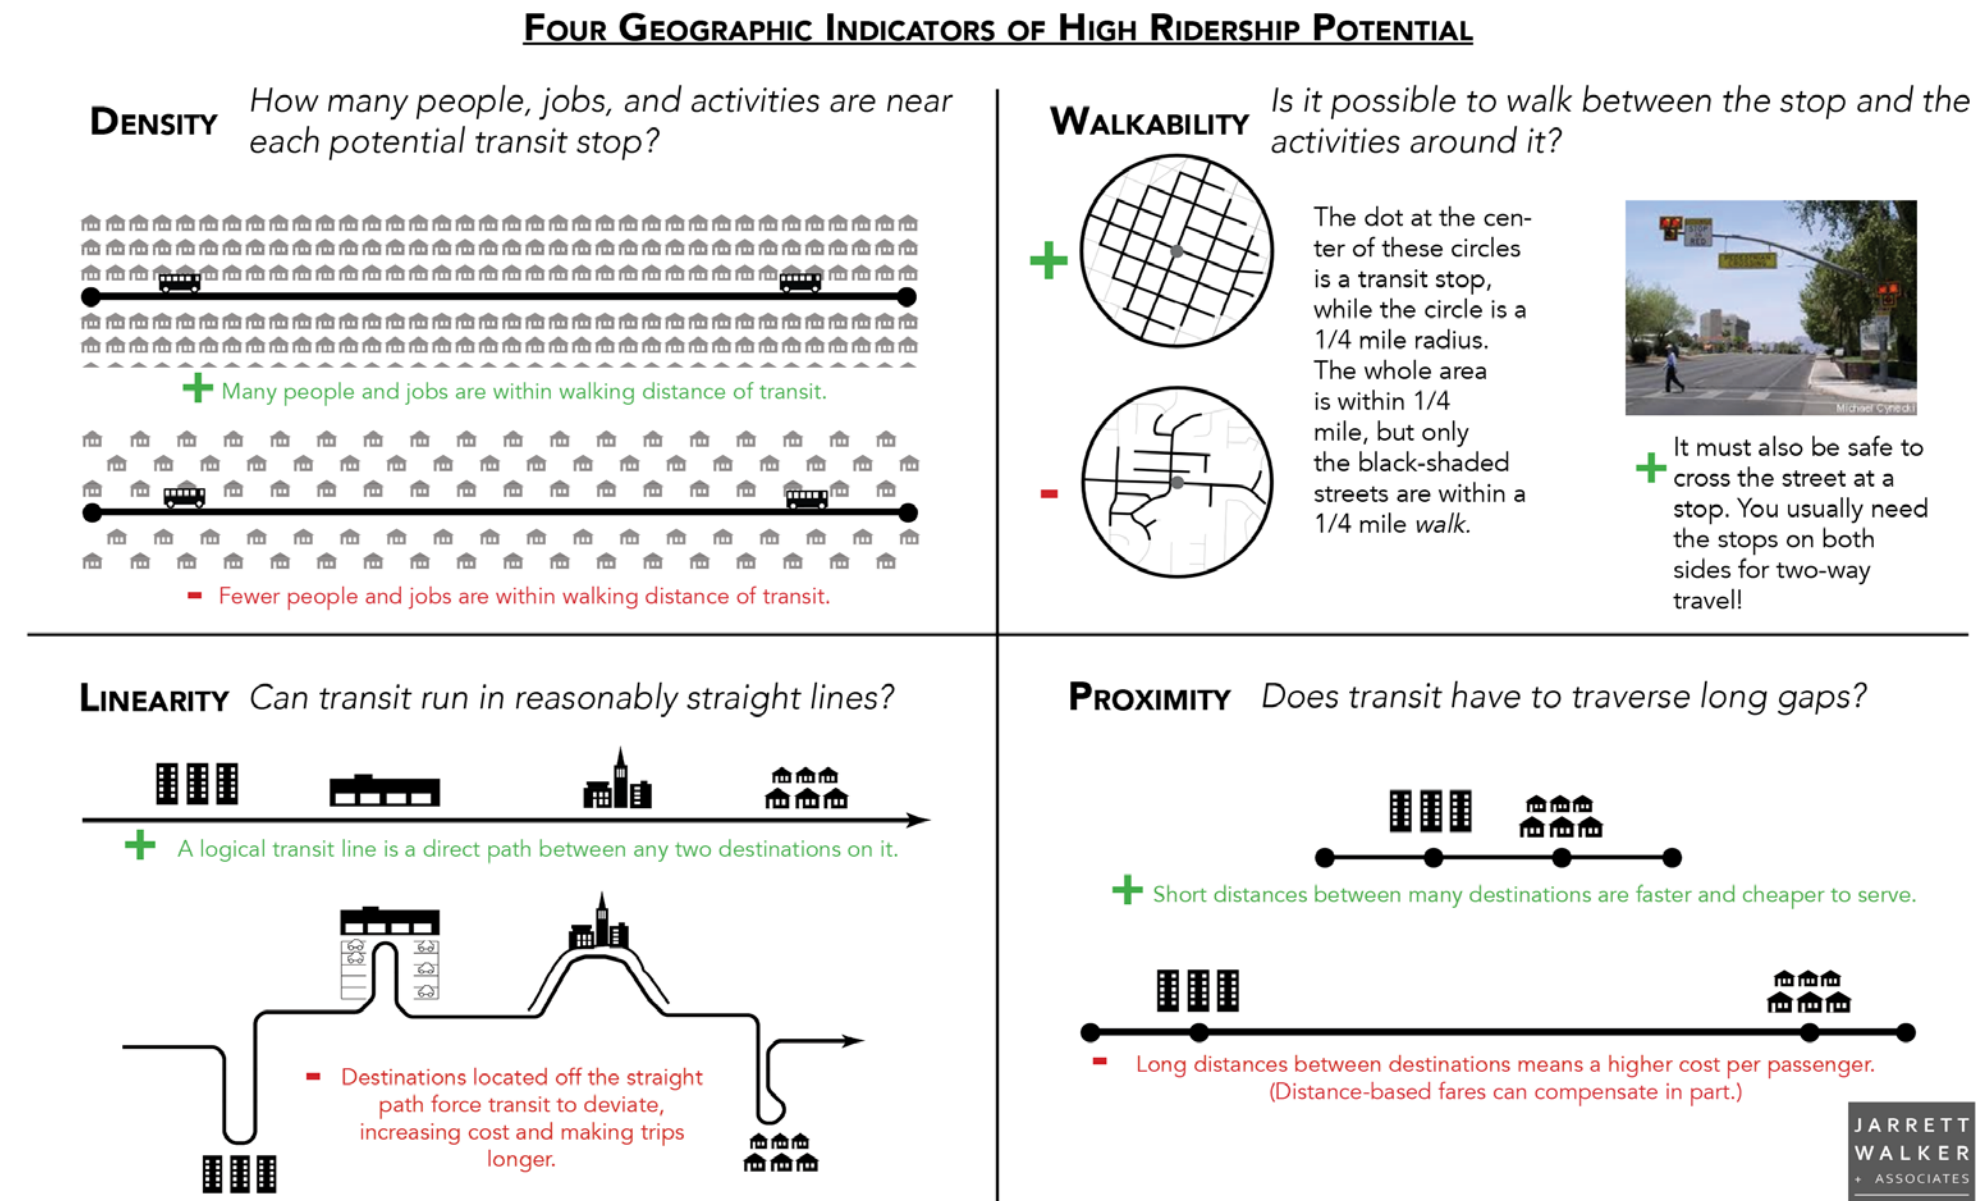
FOUR GEOGRAPHIC INDICATORS OF HIGH RIDERSHIP POTENTIAL

DENSITY How many people, jobs, and activities are near each potential transit stop?

+ Many people and jobs are within walking distance of transit.

- Fewer people and jobs are within walking distance of transit.

WALKABILITY Is it possible to walk between the stop and the activities around it?

+

-

The dot at the center of these circles is a transit stop, while the circle is a 1/4 mile radius. The whole area is within 1/4 mile, but only the black-shaded streets are within a 1/4 mile walk.

Michael Cynecki

+ It must also be safe to cross the street at a stop. You usually need the stops on both sides for two-way travel!

LINEARITY Can transit run in reasonably straight lines?

+ A logical transit line is a direct path between any two destinations on it.

- Destinations located off the straight path force transit to deviate, increasing cost and making trips longer.

PROXIMITY Does transit have to traverse long gaps?

+ Short distances between many destinations are faster and cheaper to serve.

- Long distances between destinations means a higher cost per passenger. (Distance-based fares can compensate in part.)

JARRETT WALKER + ASSOCIATES